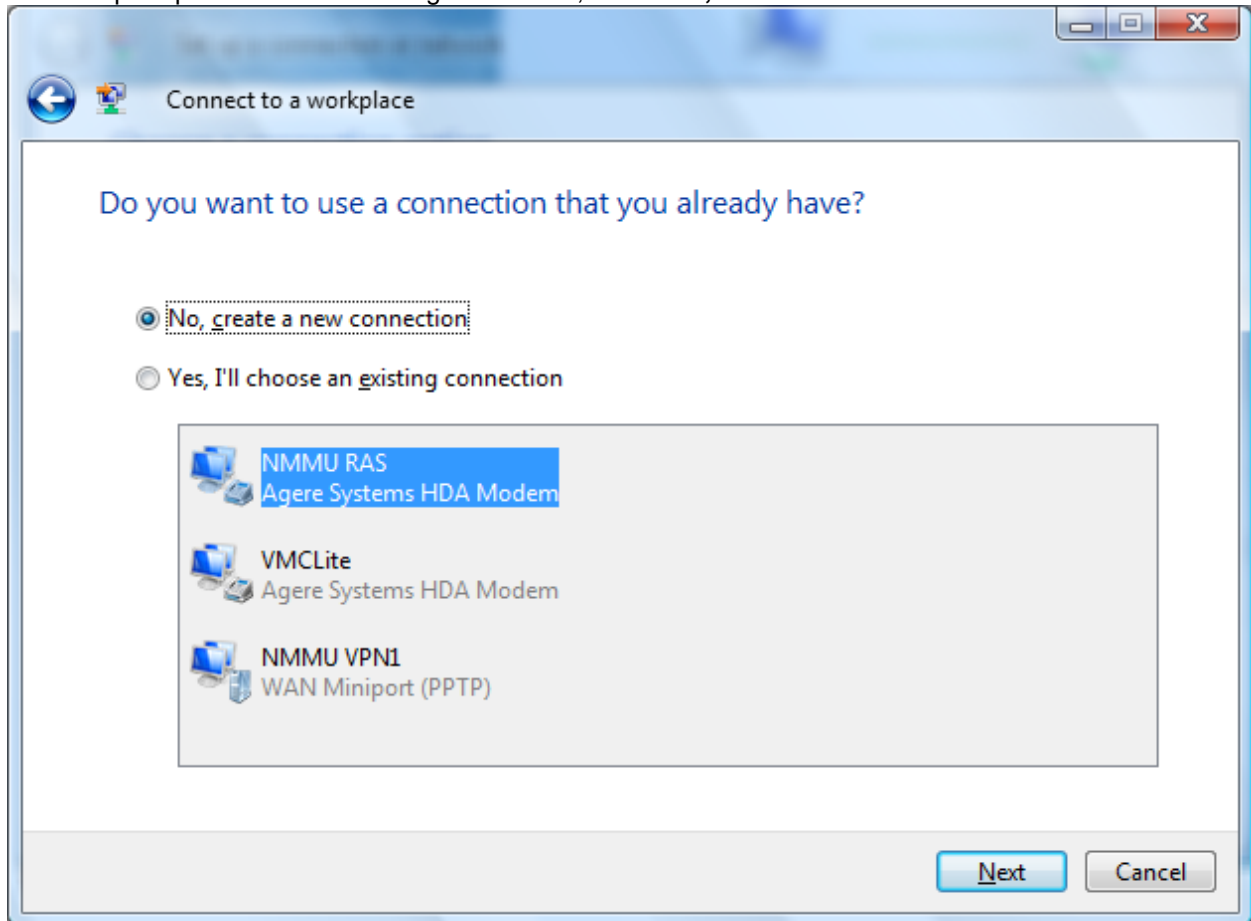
Connect to a workplace

Do you want to use a connection that you already have?

No, create a new connection

Yes, I'll choose an existing connection

NMMU RAS
Agere Systems HDA Modem

VMCLite
Agere Systems HDA Modem

NMMU VPN1
WAN Miniport (PPTP)

Next
Cancel